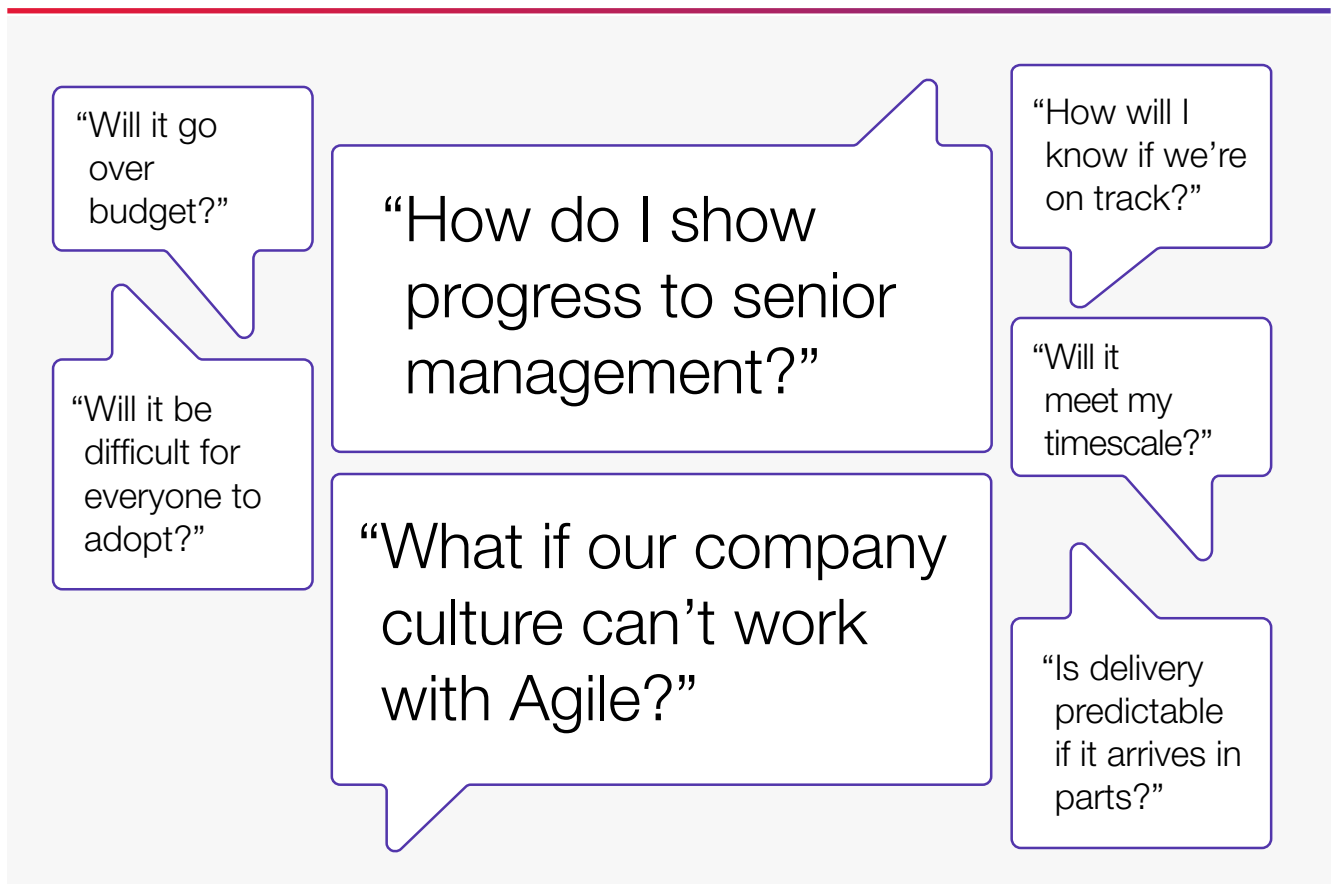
"Will it go over budget?"

"Will it be difficult for everyone to adopt?"

"How do I show progress to senior management?"

"What if our company culture can't work with Agile?"

"How will I know if we're on track?"

"Will it meet my timescale?"

"Is delivery predictable if it arrives in parts?"